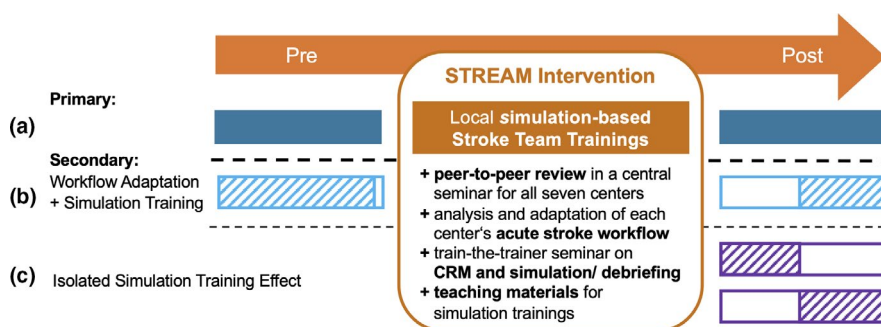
Pre

Post

STREAM Intervention

Primary:

(a)

Local simulation-based Stroke Team Trainings

Secondary:

(b) Workflow Adaptation + Simulation Training

+ peer-to-peer review in a central seminar for all seven centers
+ analysis and adaptation of each center's acute stroke workflow
+ train-the-trainer seminar on CRM and simulation/ debriefing
+ teaching materials for simulation trainings

(c) Isolated Simulation Training Effect